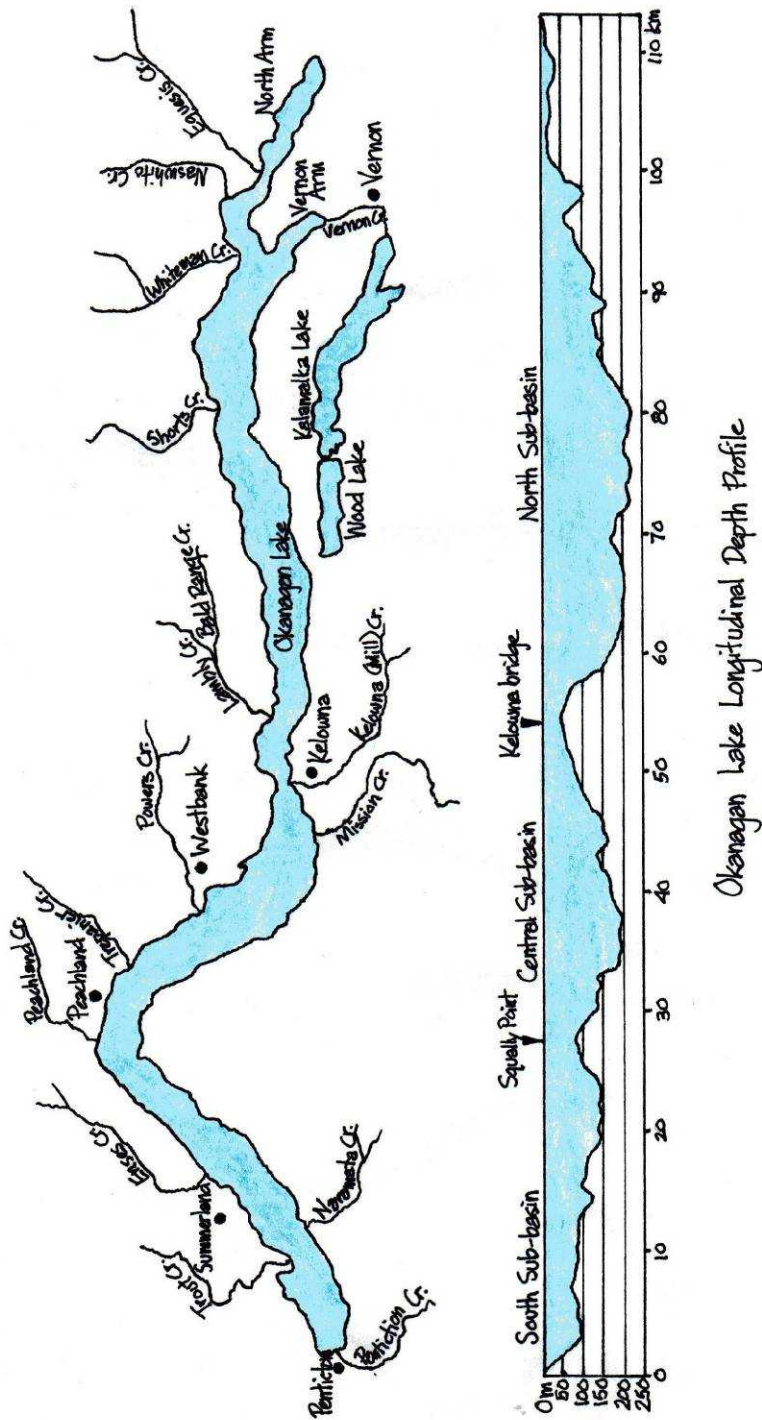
North Arm
Equesis Cr.
Nashwhito Cr.
Vernon Arm
Vernon
Vernon Cr.
Whiteman Cr.
Kalamalka Lake
Wood Lake
Shorts Cr.
Okanagan Lake
Lambly Cr. (Bald Range Cr.)
Kelowna
Kelowna (Mill) Cr.
Powers Cr.
Westbank
Mission Cr.
Peachland Cr.
Peachland
Trepanier Cr.
Eneas Cr.
Summerland
Trout Cr.
Naramata Cr.
Penticton
Penticton Cr.

South Sub-basin
Squally Point
Central Sub-basin
Kelowna bridge
North Sub-basin

0m
50
100
150
200
250

0
10
20
30
40
50
60
70
80
90
100
110 km

Okanagan Lake Longitudinal Depth Profile